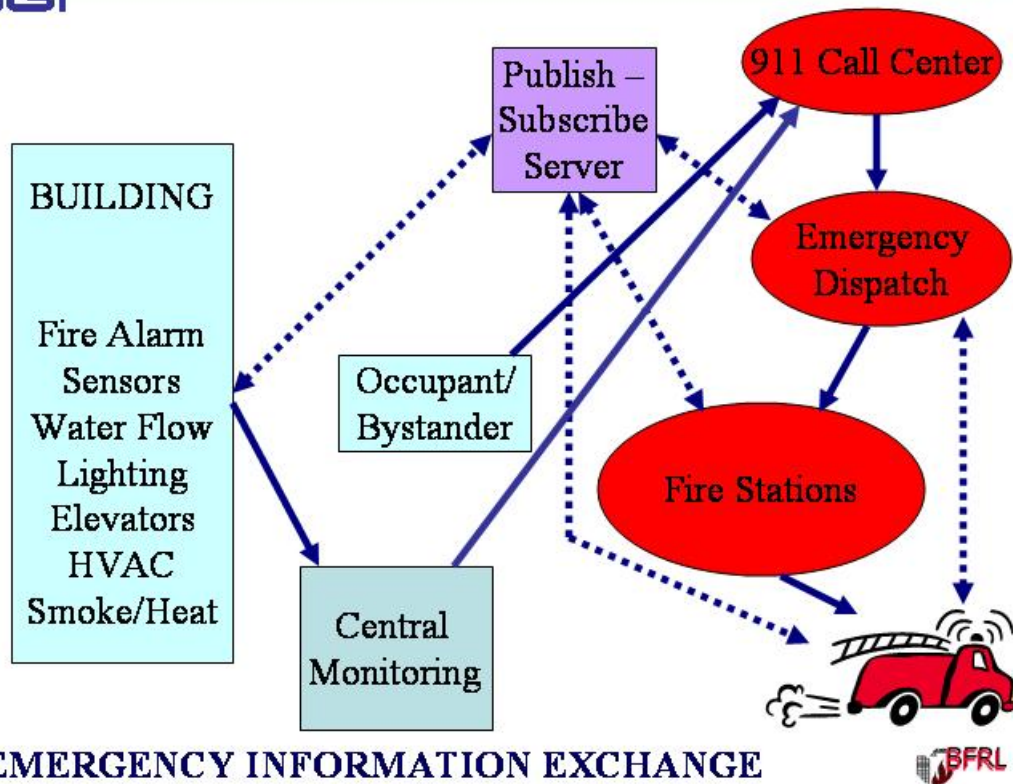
BUILDING

Fire Alarm
Sensors
Water Flow
Lighting
Elevators
HVAC
Smoke/Heat

Publish – Subscribe Server

911 Call Center

Emergency Dispatch

Occupant/ Bystander

Fire Stations

Central Monitoring

EMERGENCY INFORMATION EXCHANGE

BFRL